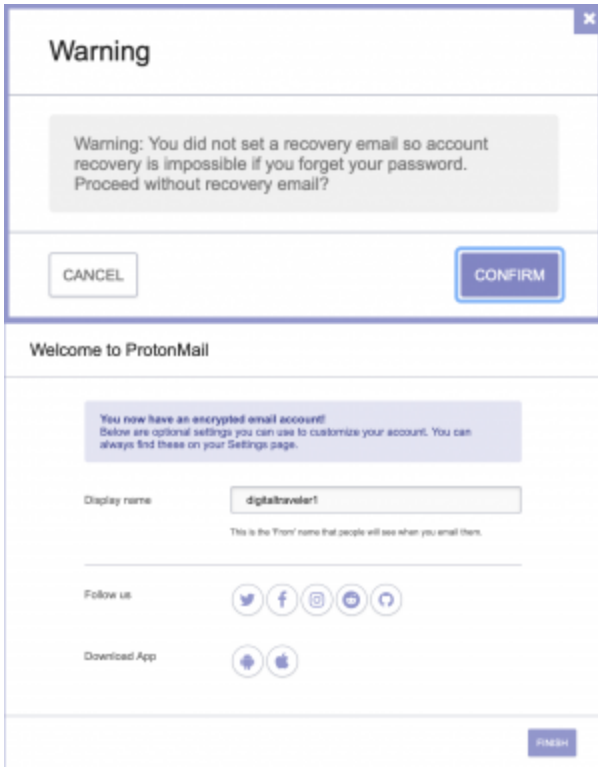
Warning

Warning: You did not set a recovery email so account recovery is impossible if you forget your password. Proceed without recovery email?

CANCEL

CONFIRM

Welcome to ProtonMail

You now have an encrypted email account!
Below are optional settings you can use to customize your account. You can always find these on your Settings page.

Display name

digitaltraveler1

This is the 'From' name that people will see when you email them.

Follow us

Download App

FINISH